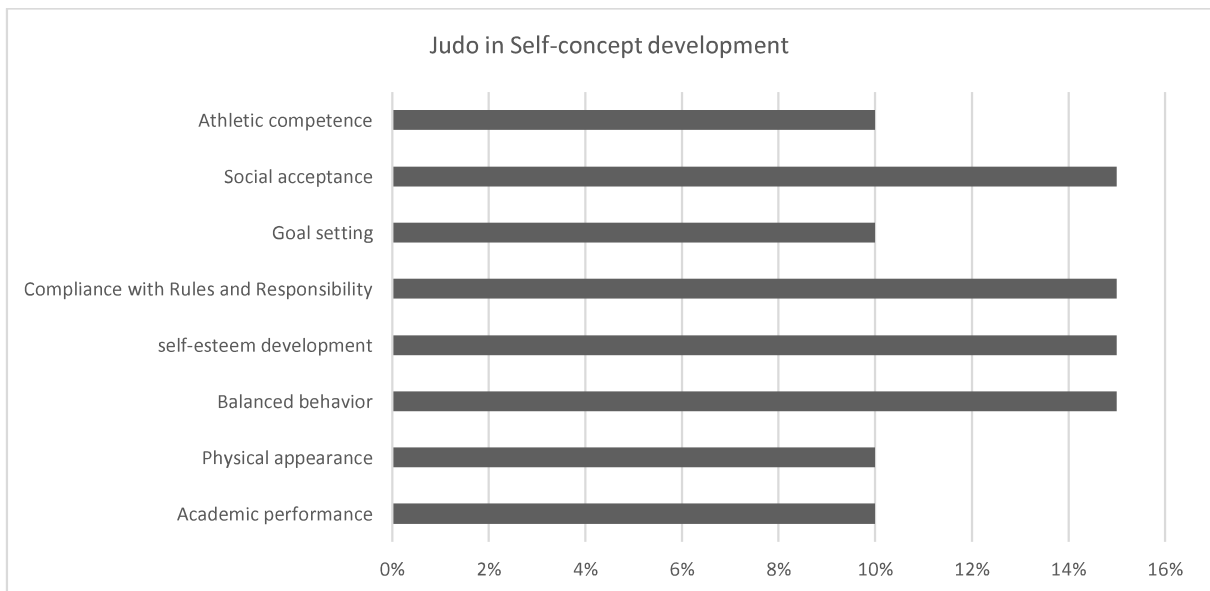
Judo in Self-concept development

Athletic competence
Social acceptance
Goal setting
Compliance with Rules and Responsibility
self-esteem development
Balanced behavior
Physical appearance
Academic performance

0%
2%
4%
6%
8%
10%
12%
14%
16%